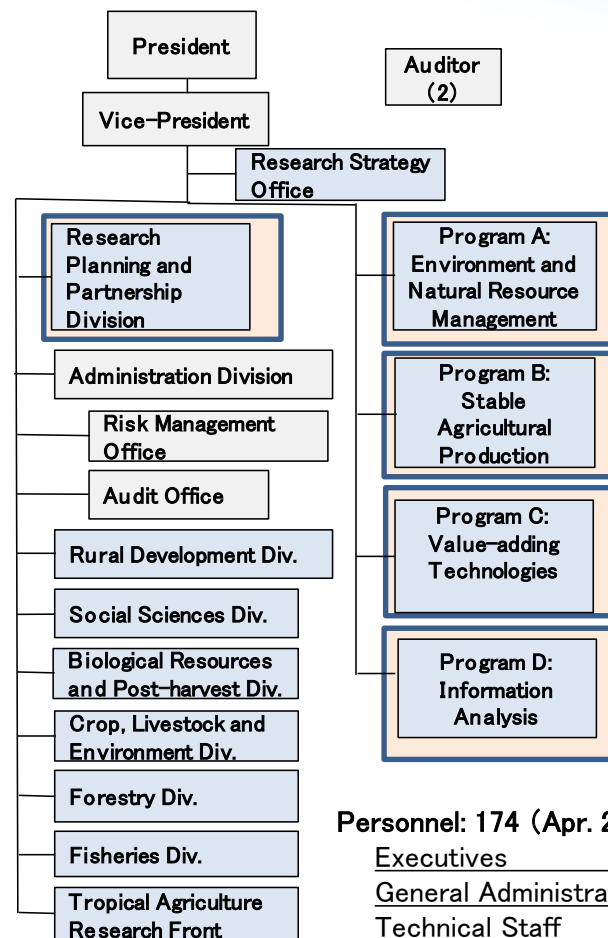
President

Auditor (2)

Vice-President

Research Strategy Office

Research Planning and Partnership Division

Administration Division

Risk Management Office

Audit Office

Rural Development Div.

Social Sciences Div.

Biological Resources and Post-harvest Div.

Crop, Livestock and Environment Div.

Forestry Div.

Fisheries Div.

Tropical Agriculture Research Front

Program A: Environment and Natural Resource Management

Program B: Stable Agricultural Production

Program C: Value-adding Technologies

Program D: Information Analysis

Personnel: 174 (Apr. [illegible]

Executives

General Administra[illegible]

Technical Staff